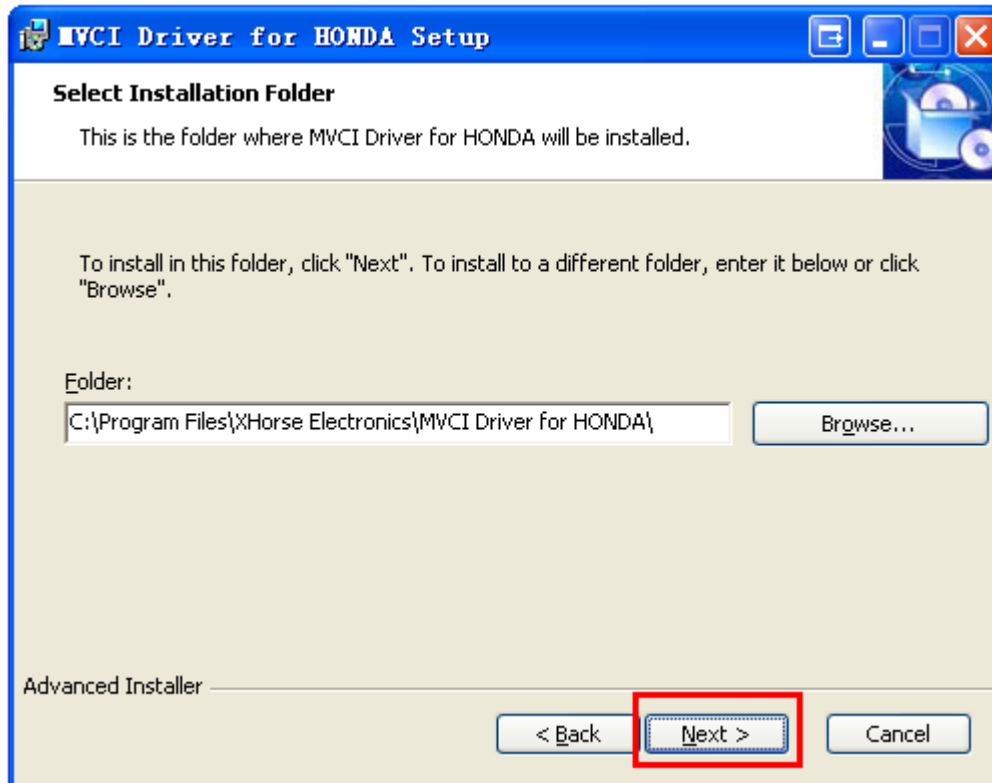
MVCI Driver for HONDA Setup

Select Installation Folder

This is the folder where MVCI Driver for HONDA will be installed.

To install in this folder, click "Next". To install to a different folder, enter it below or click "Browse".

Folder:

C:\Program Files\XHorse Electronics\MVCI Driver for HONDA\

Browse...

Advanced Installer

< Back

Next >

Cancel